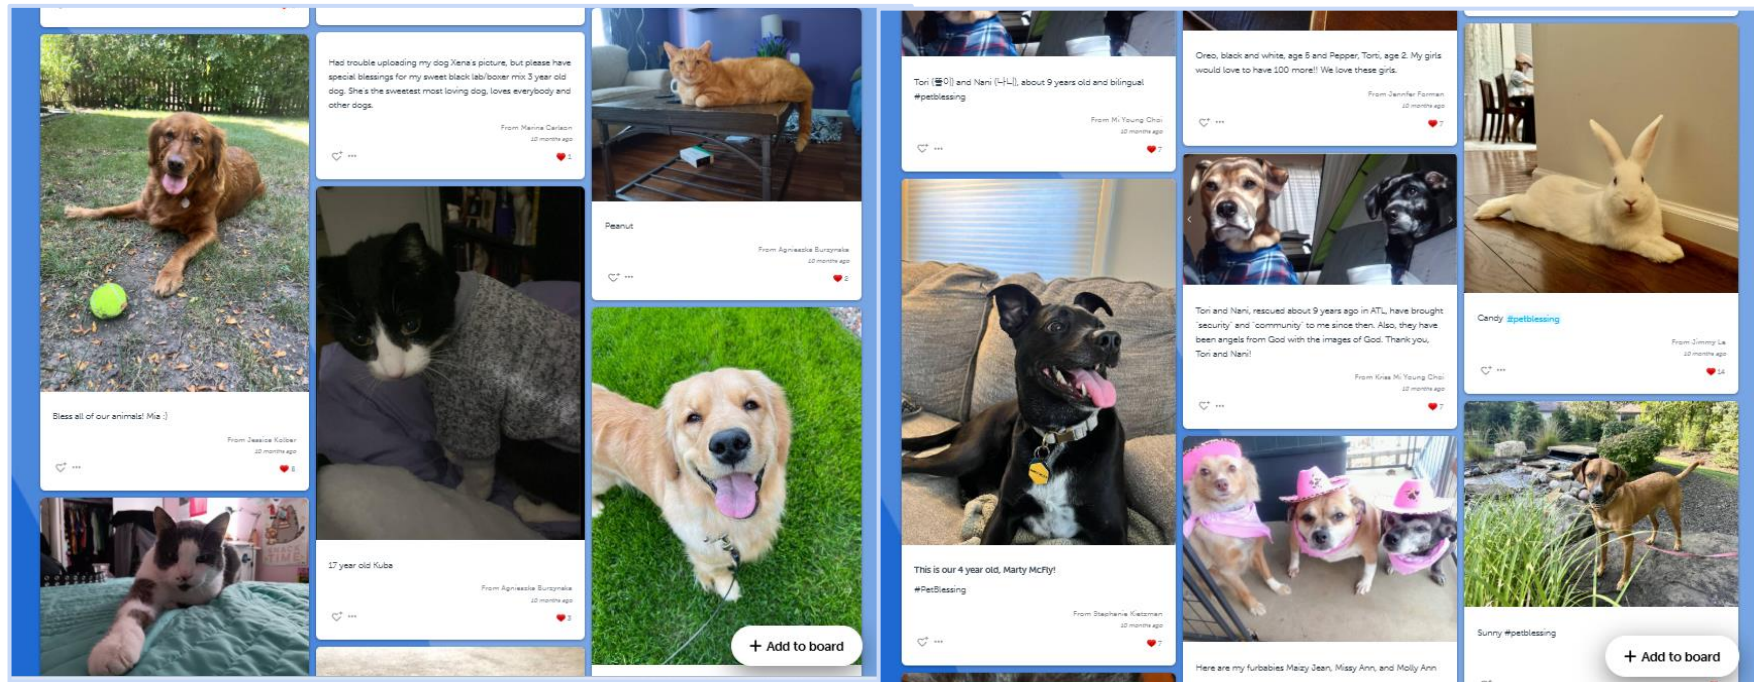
Bless all of our animals! Mia :)

From Jessica Kolber
10 months ago

8

Had trouble uploading my dog Xena's picture, but please have special blessings for my sweet black lab/boxer mix 3 year old dog. She's the sweetest most loving dog, loves everybody and other dogs.

From Marina Carlson
10 months ago

1

17 year old Kuba

From Agnieszka Burzynska
10 months ago

3

Peanut

From Agnieszka Burzynska
10 months ago

8

+ Add to board

Tori (토리) and Nani (나니), about 9 years old and bilingual #petblessing

From Mi Young Choi
10 months ago

7

This is our 4 year old, Marty McFly! #PetBlessing

From Stephanie Kietzman
10 months ago

7

Oreo, black and white, age 5 and Pepper, Torti, age 2. My girls would love to have 100 more!! We love these girls.

From Jennifer Forman
10 months ago

7

Tori and Nani, rescued about 9 years ago in ATL, have brought 'security' and 'community' to me since then. Also, they have been angels from God with the images of God. Thank you, Tori and Nani!

From Kriss Mi Young Choi
10 months ago

7

Here are my furbabies Maizy Jean, Missy Ann, and Molly Ann

Candy #petblessing

From Jimmy La
10 months ago

14

Sunny #petblessing

+ Add to board